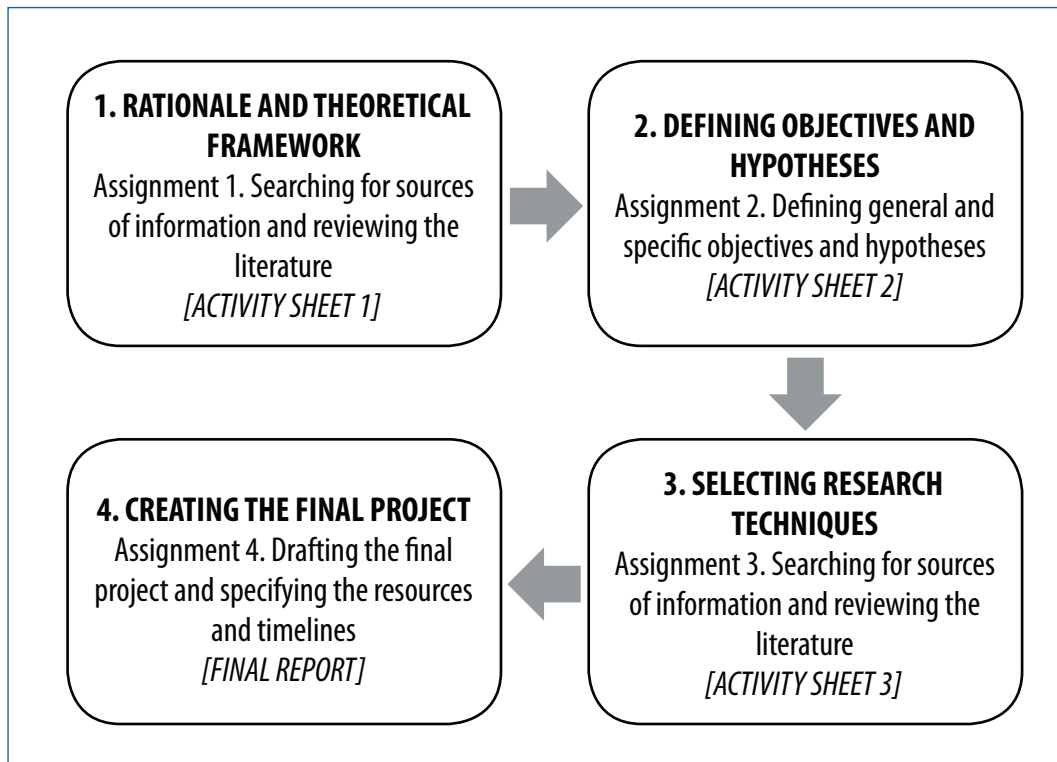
1. RATIONALE AND THEORETICAL FRAMEWORK
Assignment 1. Searching for sources of information and reviewing the literature
[ACTIVITY SHEET 1]

2. DEFINING OBJECTIVES AND HYPOTHESES
Assignment 2. Defining general and specific objectives and hypotheses
[ACTIVITY SHEET 2]

3. SELECTING RESEARCH TECHNIQUES
Assignment 3. Searching for sources of information and reviewing the literature
[ACTIVITY SHEET 3]

4. CREATING THE FINAL PROJECT
Assignment 4. Drafting the final project and specifying the resources and timelines
[FINAL REPORT]